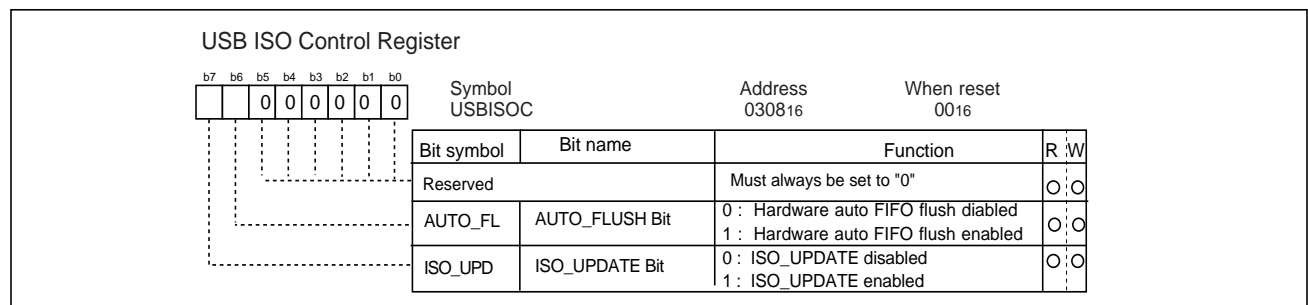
USB ISO Control Register

b7 b6 b5 b4 b3 b2 b1 b0

0 0 0 0 0 0

Symbol
USBISOC

Address
$0308_{16}$

When reset
$00_{16}$

| Bit symbol | Bit name | Function | R | W |
|---|---|---|---|---|
| Reserved | | Must always be set to "0" | ○ | ○ |
| AUTO_FL | AUTO_FLUSH Bit | 0 : Hardware auto FIFO flush diabled<br>1 : Hardware auto FIFO flush enabled | ○ | ○ |
| ISO_UPD | ISO_UPDATE Bit | 0 : ISO_UPDATE disabled<br>1 : ISO_UPDATE enabled | ○ | ○ |